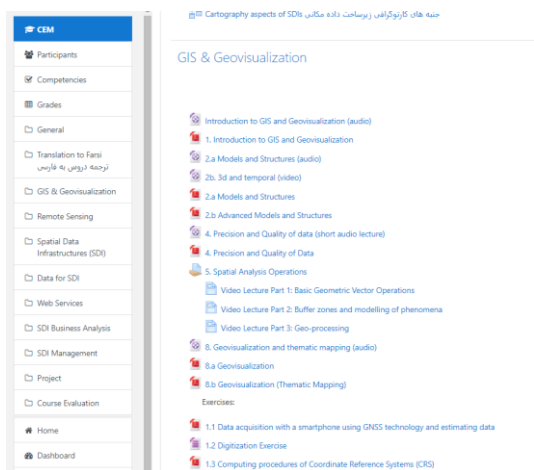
CEM
Participants
Competencies
Grades
General
Translation to Farsi
ترجمه دروس به فارسی
GIS & Geovisualization
Remote Sensing
Spatial Data Infrastructures (SDI)
Data for SDI
Web Services
SDI Business Analysis
SDI Management
Project
Course Evaluation
Home
Dashboard

جنبه های کارتوگرافی زیرساخت داده مکانی Cartography aspects of SDIs

GIS & Geovisualization

Introduction to GIS and Geovisualization (audio)
1. Introduction to GIS and Geovisualization
2.a Models and Structures (audio)
2b. 3d and temporal (video)
2.a Models and Structures
2.b Advanced Models and Structures
4. Precision and Quality of data (short audio lecture)
4. Precision and Quality of Data
5. Spatial Analysis Operations
Video Lecture Part 1: Basic Geometric Vector Operations
Video Lecture Part 2: Buffer zones and modelling of phenomena
Video Lecture Part 3: Geo-processing
8. Geovisualization and thematic mapping (audio)
8.a Geovisualization
8.b Geovisualization (Thematic Mapping)
Exercises:
1.1 Data acquisition with a smartphone using GNSS technology and estimating data
1.2 Digitization Exercise
1.3 Computing procedures of Coordinate Reference Systems (CRS)